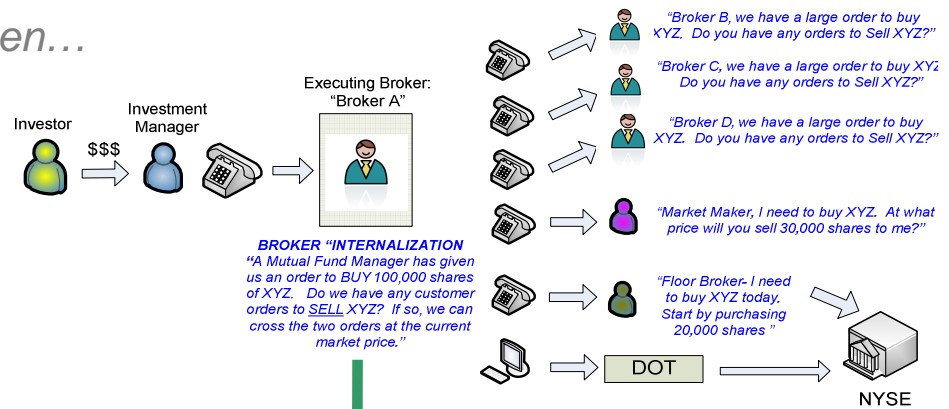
en…

Investor

$$$

Investment Manager

Executing Broker: "Broker A"

BROKER "INTERNALIZATION

"A Mutual Fund Manager has given us an order to BUY 100,000 shares of XYZ. Do we have any customer orders to SELL XYZ? If so, we can cross the two orders at the current market price."

"Broker B, we have a large order to buy XYZ. Do you have any orders to Sell XYZ?"

"Broker C, we have a large order to buy XYZ Do you have any orders to Sell XYZ?"

"Broker D, we have a large order to buy XYZ. Do you have any orders to Sell XYZ?"

"Market Maker, I need to buy XYZ. At what price will you sell 30,000 shares to me?"

"Floor Broker- I need to buy XYZ today. Start by purchasing 20,000 shares "

DOT

NYSE